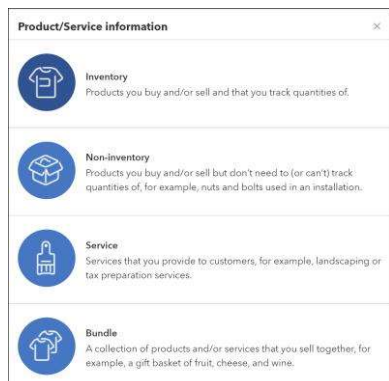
Product/Service information

×

Inventory
Products you buy and/or sell and that you track quantities of.

Non-inventory
Products you buy and/or sell but don't need to (or can't) track quantities of, for example, nuts and bolts used in an installation.

Service
Services that you provide to customers, for example, landscaping or tax preparation services.

Bundle
A collection of products and/or services that you sell together, for example, a gift basket of fruit, cheese, and wine.